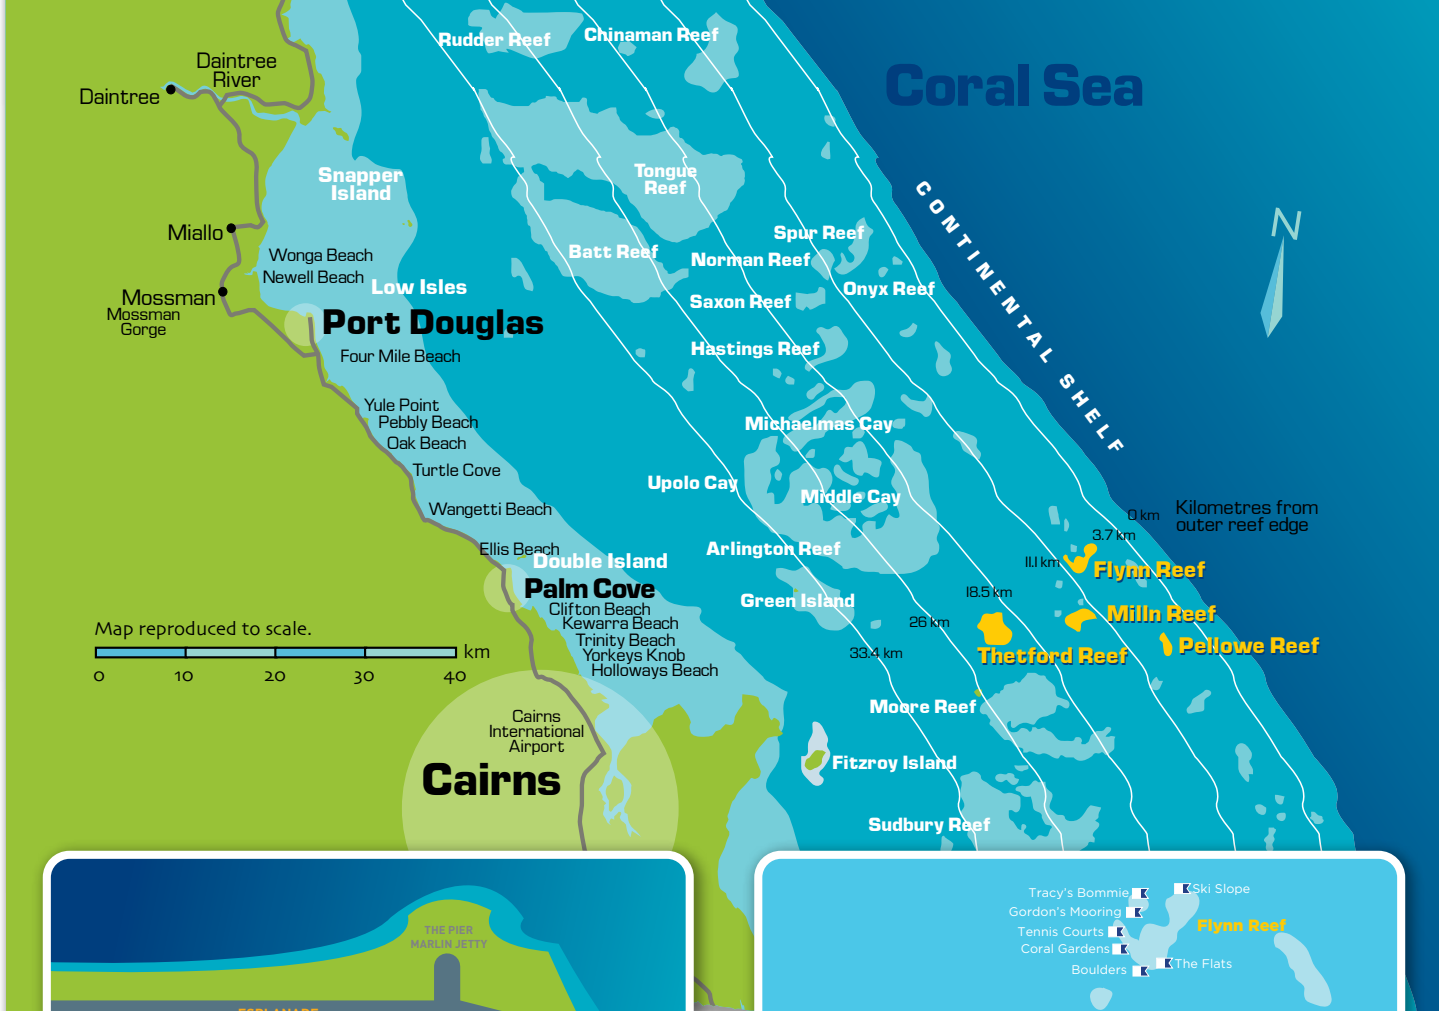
Coral Sea

Rudder Reef
Chinaman Reef
Daintree River
Daintree
Snapper Island
Tongue Reef
Mossman
Mossman Gorge
Miallo
Wonga Beach
Newell Beach
Low Isles
Batt Reef
Spur Reef
Norman Reef
Onyx Reef
Saxon Reef
Port Douglas
Four Mile Beach
Hastings Reef
CONTINENTAL SHELF
N
Yule Point
Pebbly Beach
Oak Beach
Turtle Cove
Michaelmas Cay
Upolo Cay
Middle Cay
Wangetti Beach
0 km
Kilometres from outer reef edge
3.7 km
Ellis Beach
Double Island
Arlington Reef
11.1 km
Flynn Reef
Palm Cove
Clifton Beach
Kewarra Beach
Trinity Beach
Yorkeys Knob
Holloways Beach
Green Island
18.5 km
Milln Reef
26 km
Pellowe Reef
Map reproduced to scale.
km
0 10 20 30 40
33.4 km
Thetford Reef
Moore Reef
Cairns International Airport
Cairns
Fitzroy Island
Sudbury Reef

THE PIER
MARLIN JETTY

Tracy's Bommie
Ski Slope
Gordon's Mooring
Flynn Reef
Tennis Courts
Coral Gardens
Boulders
The Flats